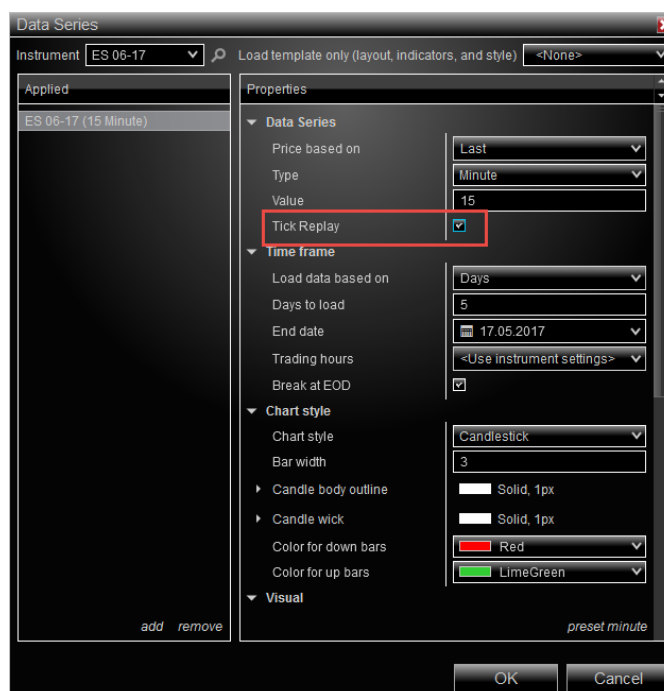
Data Series

Instrument ES 06-17

Load template only (layout, indicators, and style) <None>

Applied

ES 06-17 (15 Minute)

add remove

Properties

Data Series

| Price based on | Last |
|---|---|
| Type | Minute |
| Value | 15 |
| Tick Replay | ☑ |

Time frame

| Load data based on | Days |
|---|---|
| Days to load | 5 |
| End date | 17.05.2017 |
| Trading hours | <Use instrument settings> |
| Break at EOD | ☑ |

Chart style

| Chart style | Candlestick |
|---|---|
| Bar width | 3 |
| Candle body outline | Solid, 1px |
| Candle wick | Solid, 1px |
| Color for down bars | Red |
| Color for up bars | LimeGreen |

Visual

preset minute

OK Cancel